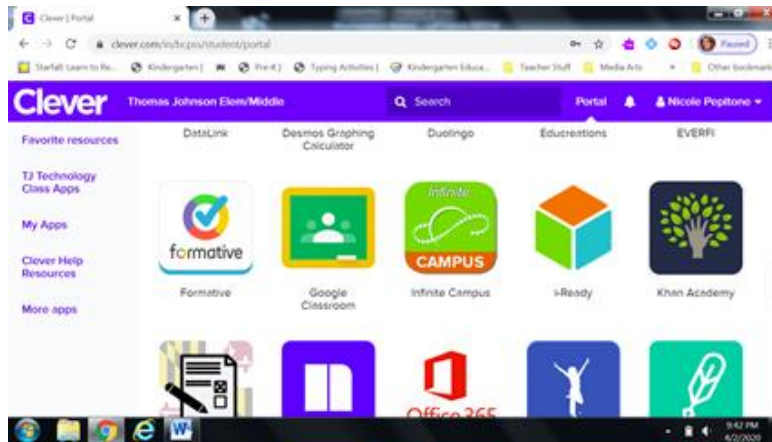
Clever | Portal

clever.com/in/tcps/student/portal

Paused

Starfall: Learn to Re... Kindergarten | Pre-K | Typing Activities | Kindergarten Educa... Teacher Stuff Media Arts Other bookmarks

Clever Thomas Johnson Elem/Middle Search Portal Nicole Pepitone

Favorite resources

TJ Technology Class Apps

My Apps

Clever Help Resources

More apps

DataLink Desmos Graphing Calculator Duolingo Educreations EVERFI

formative Formative

Google Classroom

Infinite CAMPUS Infinite Campus

i-Ready

Khan Academy

Office 365

9:42 PM 4/2/2020